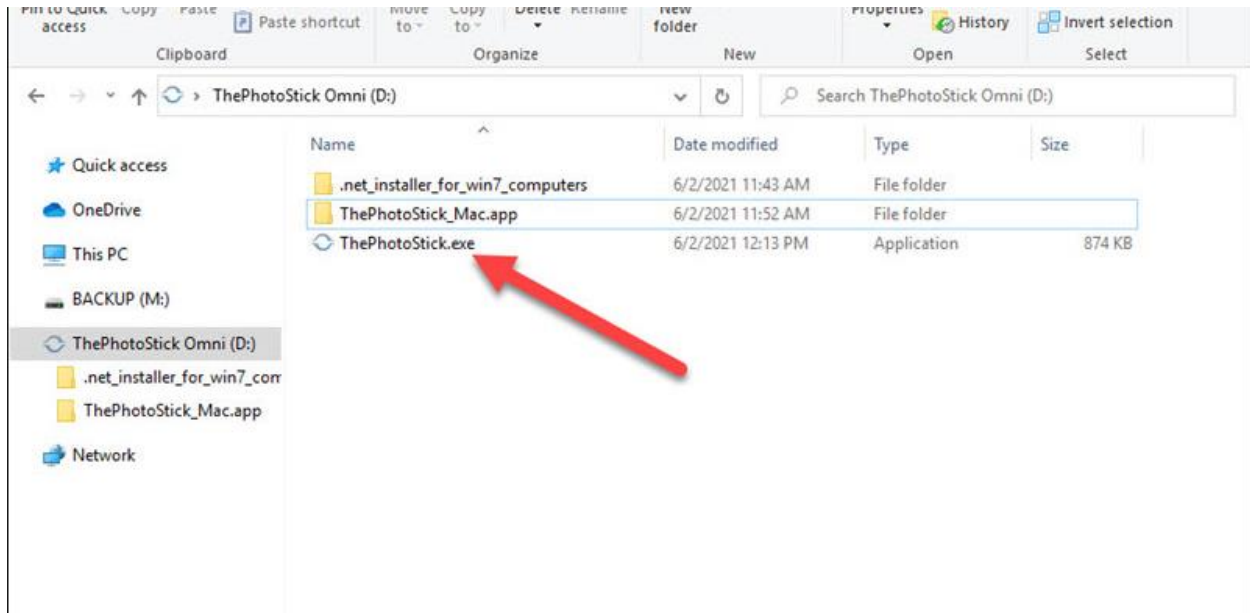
Pin to Quick access Copy Paste
Paste shortcut
Move to
Copy to
Delete Rename
New folder
Properties
History
Invert selection
Clipboard
Organize
New
Open
Select

ThePhotoStick Omni (D:)
Search ThePhotoStick Omni (D:)

Quick access
OneDrive
This PC
BACKUP (M:)
ThePhotoStick Omni (D:)
.net_installer_for_win7_com
ThePhotoStick_Mac.app
Network

| Name | Date modified | Type | Size |
|---|---|---|---|
| .net_installer_for_win7_computers | 6/2/2021 11:43 AM | File folder | |
| ThePhotoStick_Mac.app | 6/2/2021 11:52 AM | File folder | |
| ThePhotoStick.exe | 6/2/2021 12:13 PM | Application | 874 KB |